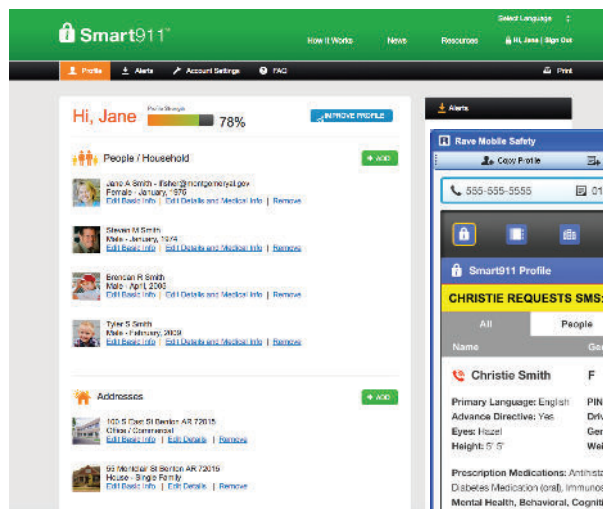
Smart911®

Select Language

How It Works News Resources Hi, Jane | Sign Out

Profile Alerts Account Settings FAQ Print

Hi, Jane

Profile Strength

78%

IMPROVE PROFILE

People / Household

+ ADD

Jane A Smith - lfisher@montgomeryal.gov
Female - January, 1976
Edit Basic Info | Edit Details and Medical Info | Remove

Steven M Smith
Male - January, 1974
Edit Basic Info | Edit Details and Medical Info | Remove

Brendan R Smith
Male - April, 2006
Edit Basic Info | Edit Details and Medical Info | Remove

Tyler S Smith
Male - February, 2009
Edit Basic Info | Edit Details and Medical Info | Remove

Addresses

+ ADD

100 S East St Benton AR 72015
Office / Commercial
Edit Basic Info | Edit Details | Remove

65 Meridian St Benton AR 72015
House - Single Family
Edit Basic Info | Edit Details | Remove

Alerts

Rave Mobile Safety

Copy Profile

555-555-5555

01

Smart911 Profile

CHRISTIE REQUESTS SMS:

All

People

Name

Ge

Christie Smith

F

Primary Language: English

PIN

Advance Directive: Yes

Driv

Eyes: Hazel

Gen

Height: 5' 5"

Wei

Prescription Medications: Antihist

Diabetes Medication (oral), Immuno

Mental Health, Behavioral, Cogniti